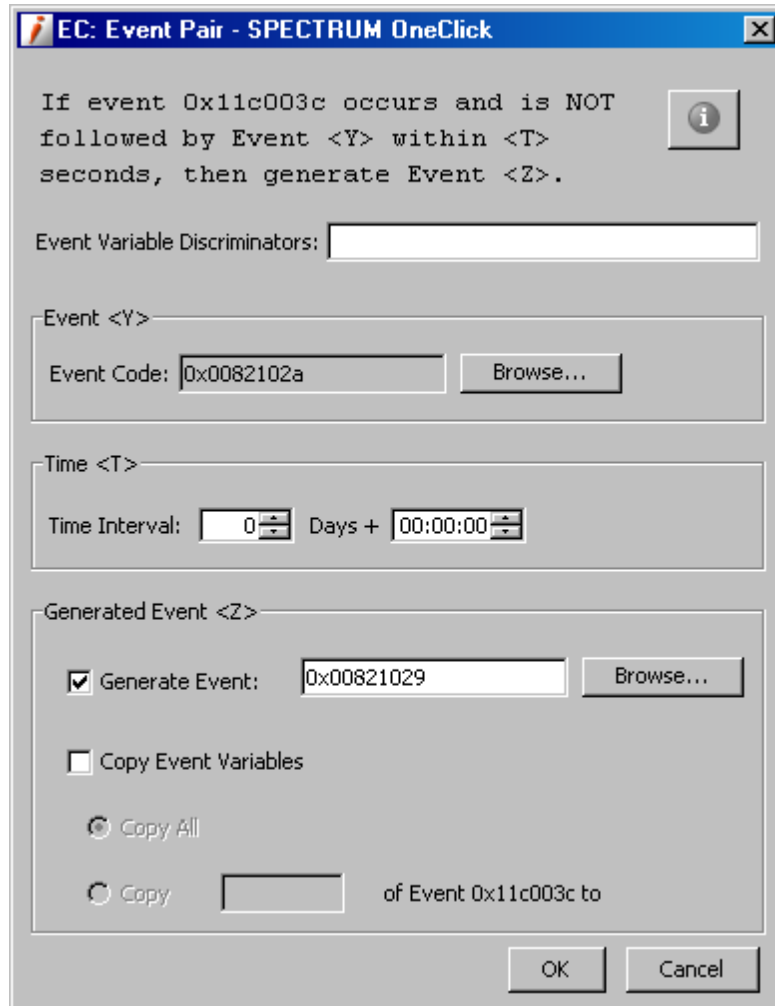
EC: Event Pair - SPECTRUM OneClick

If event 0x11c003c occurs and is NOT followed by Event <Y> within <T> seconds, then generate Event <Z>.

Event Variable Discriminators:

Event <Y>

Event Code: 0x0082102a

Browse...

Time <T>

Time Interval: 0 Days + 00:00:00

Generated Event <Z>

Generate Event: 0x00821029

Browse...

Copy Event Variables

Copy All

Copy

of Event 0x11c003c to

OK

Cancel